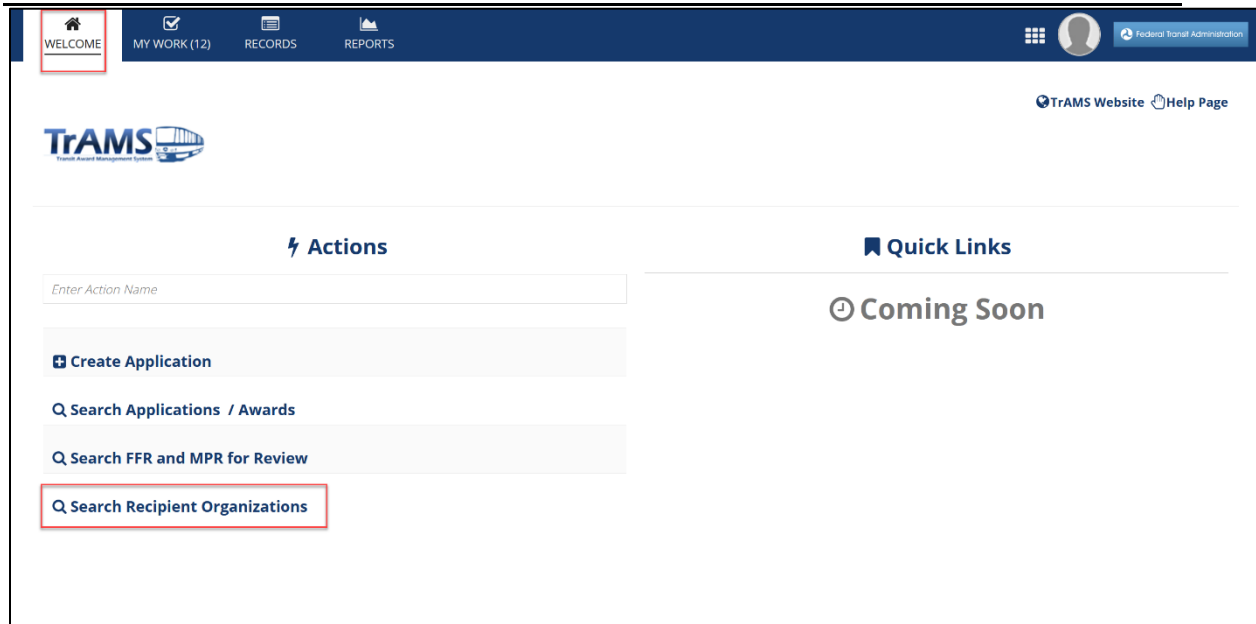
WELCOME MY WORK (12) RECORDS REPORTS

Federal Transit Administration

TrAMS Website Help Page

TrAMS
Transit Award Management System

Actions

Enter Action Name

Create Application

Search Applications / Awards

Search FFR and MPR for Review

Search Recipient Organizations

Quick Links

Coming Soon